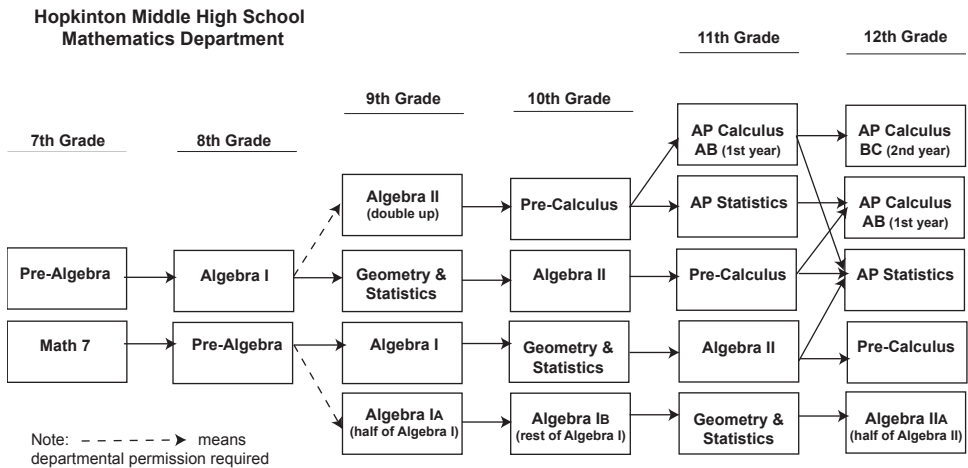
Hopkinton Middle High School
Mathematics Department

11th Grade

12th Grade

9th Grade

10th Grade

7th Grade

8th Grade

AP Calculus AB (1st year)

AP Calculus BC (2nd year)

Algebra II (double up)

Pre-Calculus

AP Statistics

AP Calculus AB (1st year)

Pre-Algebra

Algebra I

Geometry & Statistics

Algebra II

Pre-Calculus

AP Statistics

Math 7

Pre-Algebra

Algebra I

Geometry & Statistics

Algebra II

Pre-Calculus

Algebra IA (half of Algebra I)

Algebra IB (rest of Algebra I)

Geometry & Statistics

Algebra IIA (half of Algebra II)

Note: - - - - - -> means departmental permission required